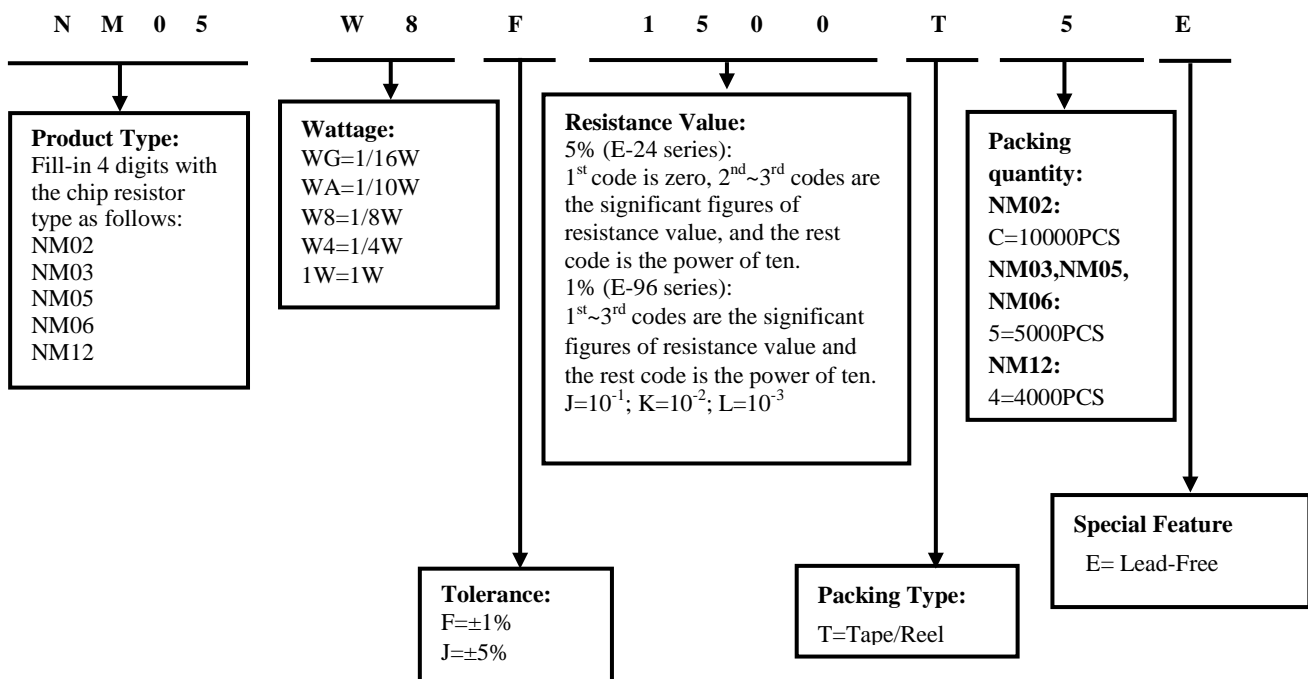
N M 0 5 W 8 F 1 5 0 0 T 5 E

**Product Type:**
Fill-in 4 digits with the chip resistor type as follows:
NM02
NM03
NM05
NM06
NM12

**Wattage:**
WG=1/16W
WA=1/10W
W8=1/8W
W4=1/4W
1W=1W

**Resistance Value:**
5% (E-24 series):
$1^{st}$ code is zero, $2^{nd}$~$3^{rd}$ codes are the significant figures of resistance value, and the rest code is the power of ten.
1% (E-96 series):
$1^{st}$~$3^{rd}$ codes are the significant figures of resistance value and the rest code is the power of ten.
$J=10^{-1}$; $K=10^{-2}$; $L=10^{-3}$

**Packing quantity:**
**NM02:**
C=10000PCS
**NM03,NM05, NM06:**
5=5000PCS
**NM12:**
4=4000PCS

**Special Feature**
E= Lead-Free

**Tolerance:**
F=±1%
J=±5%

**Packing Type:**
T=Tape/Reel